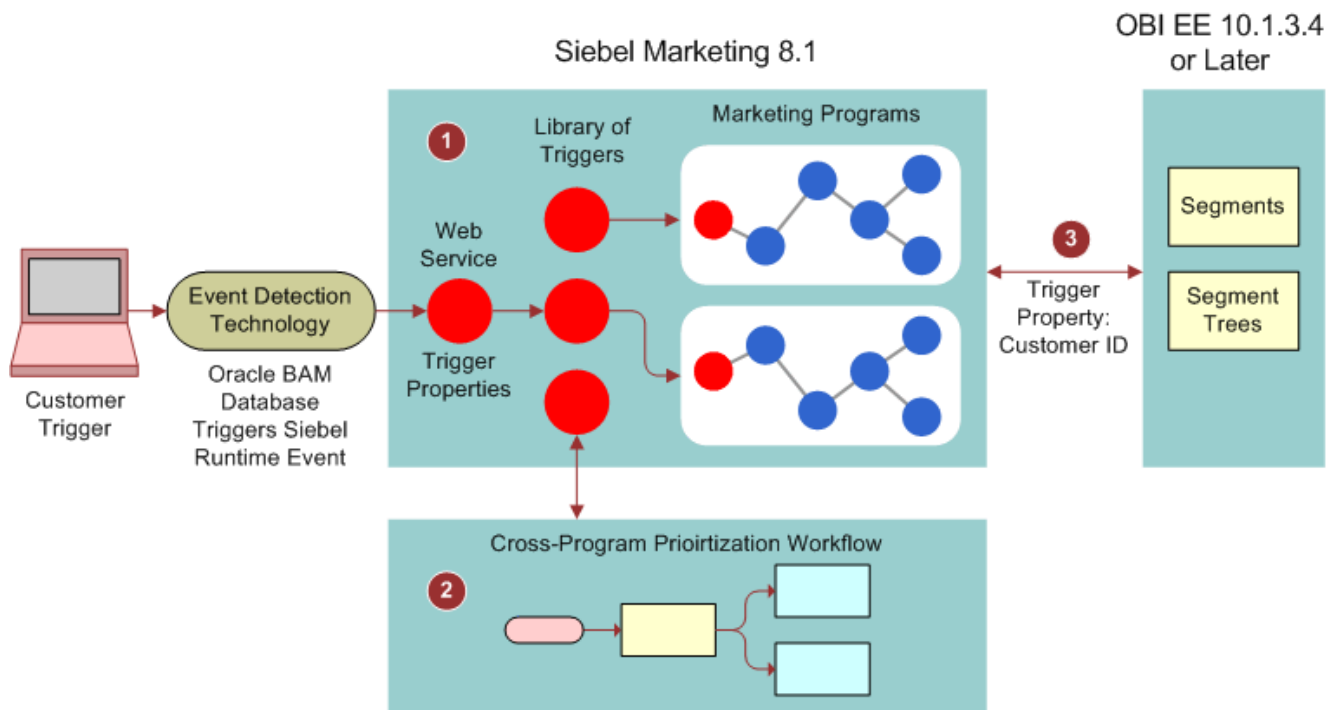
Siebel Marketing 8.1

OBI EE 10.1.3.4 or Later

1

Library of Triggers

Marketing Programs

Web Service

Trigger Properties

Customer Trigger

Event Detection Technology

Oracle BAM Database Triggers Siebel Runtime Event

3

Trigger Property: Customer ID

Segments

Segment Trees

Cross-Program Prioirtization Workflow

2